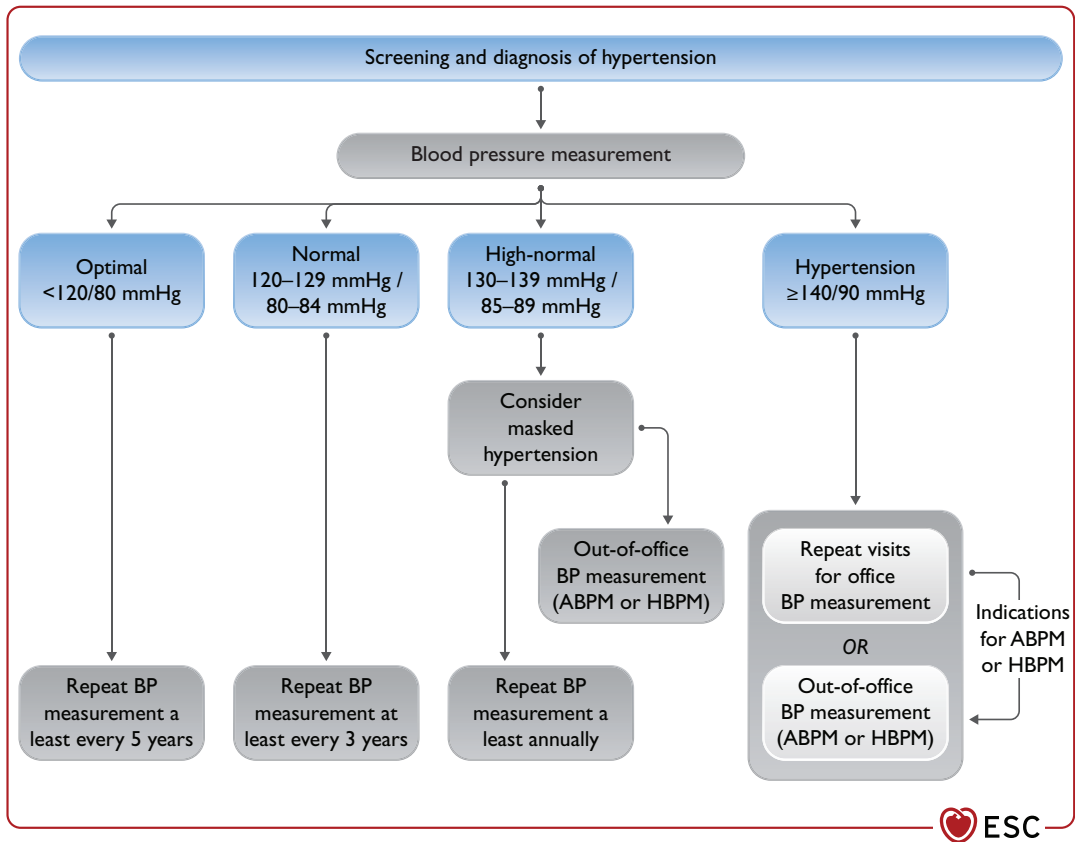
Screening and diagnosis of hypertension

Blood pressure measurement

Optimal
<120/80 mmHg

Normal
120–129 mmHg / 80–84 mmHg

High-normal
130–139 mmHg / 85–89 mmHg

Hypertension
≥140/90 mmHg

Consider masked hypertension

Out-of-office BP measurement (ABPM or HBPM)

Repeat visits for office BP measurement

OR

Out-of-office BP measurement (ABPM or HBPM)

Indications for ABPM or HBPM

Repeat BP measurement a least every 5 years

Repeat BP measurement at least every 3 years

Repeat BP measurement a least annually

ESC